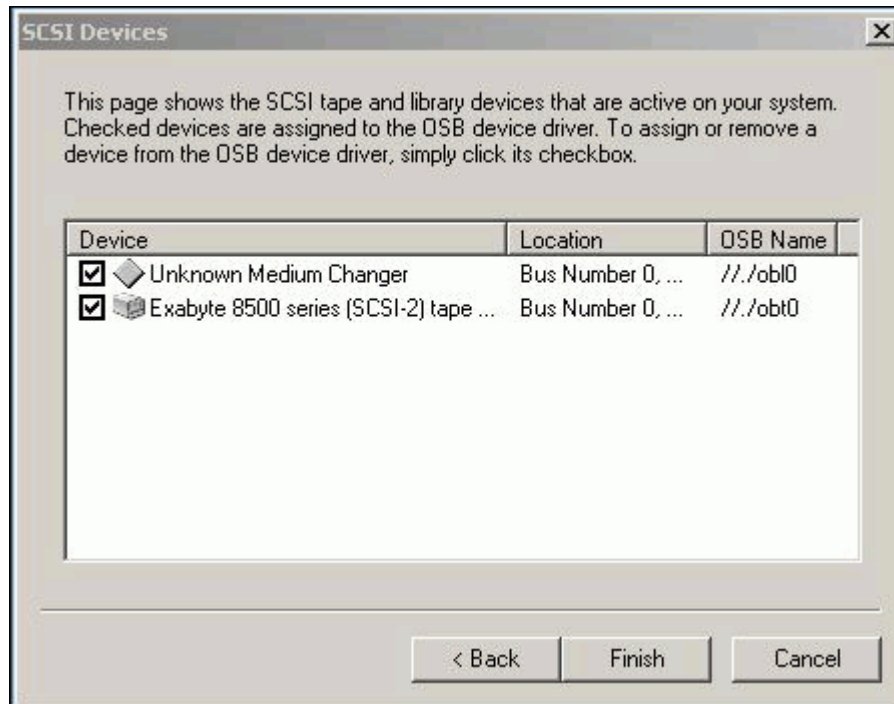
SCSI Devices

This page shows the SCSI tape and library devices that are active on your system. Checked devices are assigned to the OSB device driver. To assign or remove a device from the OSB device driver, simply click its checkbox.

| Device | Location | OSB Name |
|---|---|---|
| Unknown Medium Changer | Bus Number 0, ... | //./obl0 |
| Exabyte 8500 series (SCSI-2) tape ... | Bus Number 0, ... | //./obt0 |

< Back Finish Cancel